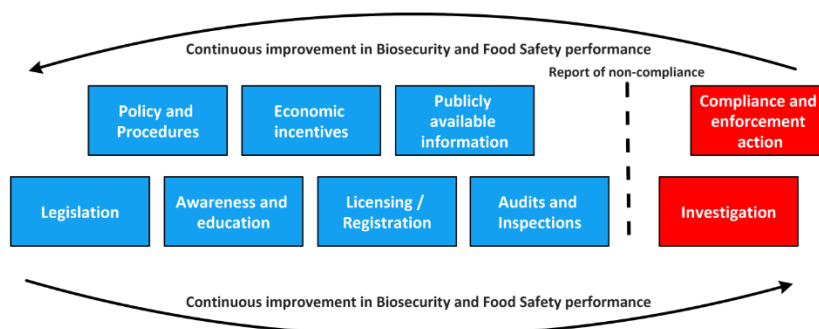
Continuous improvement in Biosecurity and Food Safety performance

Report of non-compliance

Policy and Procedures

Economic incentives

Publicly available information

Compliance and enforcement action

Legislation

Awareness and education

Licensing / Registration

Audits and Inspections

Investigation

Continuous improvement in Biosecurity and Food Safety performance